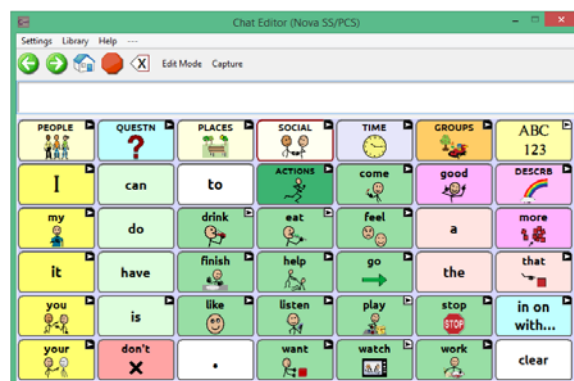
Chat Editor (Nova SS/PCS)

Settings Library Help ---

Edit Mode Capture

| PEOPLE | QUESTN | PLACES | SOCIAL | TIME | GROUPS | ABC 123 |
|---|---|---|---|---|---|---|
| I | can | to | ACTIONS | come | good | DESCRB |
| my | do | drink | eat | feel | a | more |
| it | have | finish | help | go | the | that |
| you | is | like | listen | play | stop | in on with... |
| your | don't | . | want | watch | work | clear |